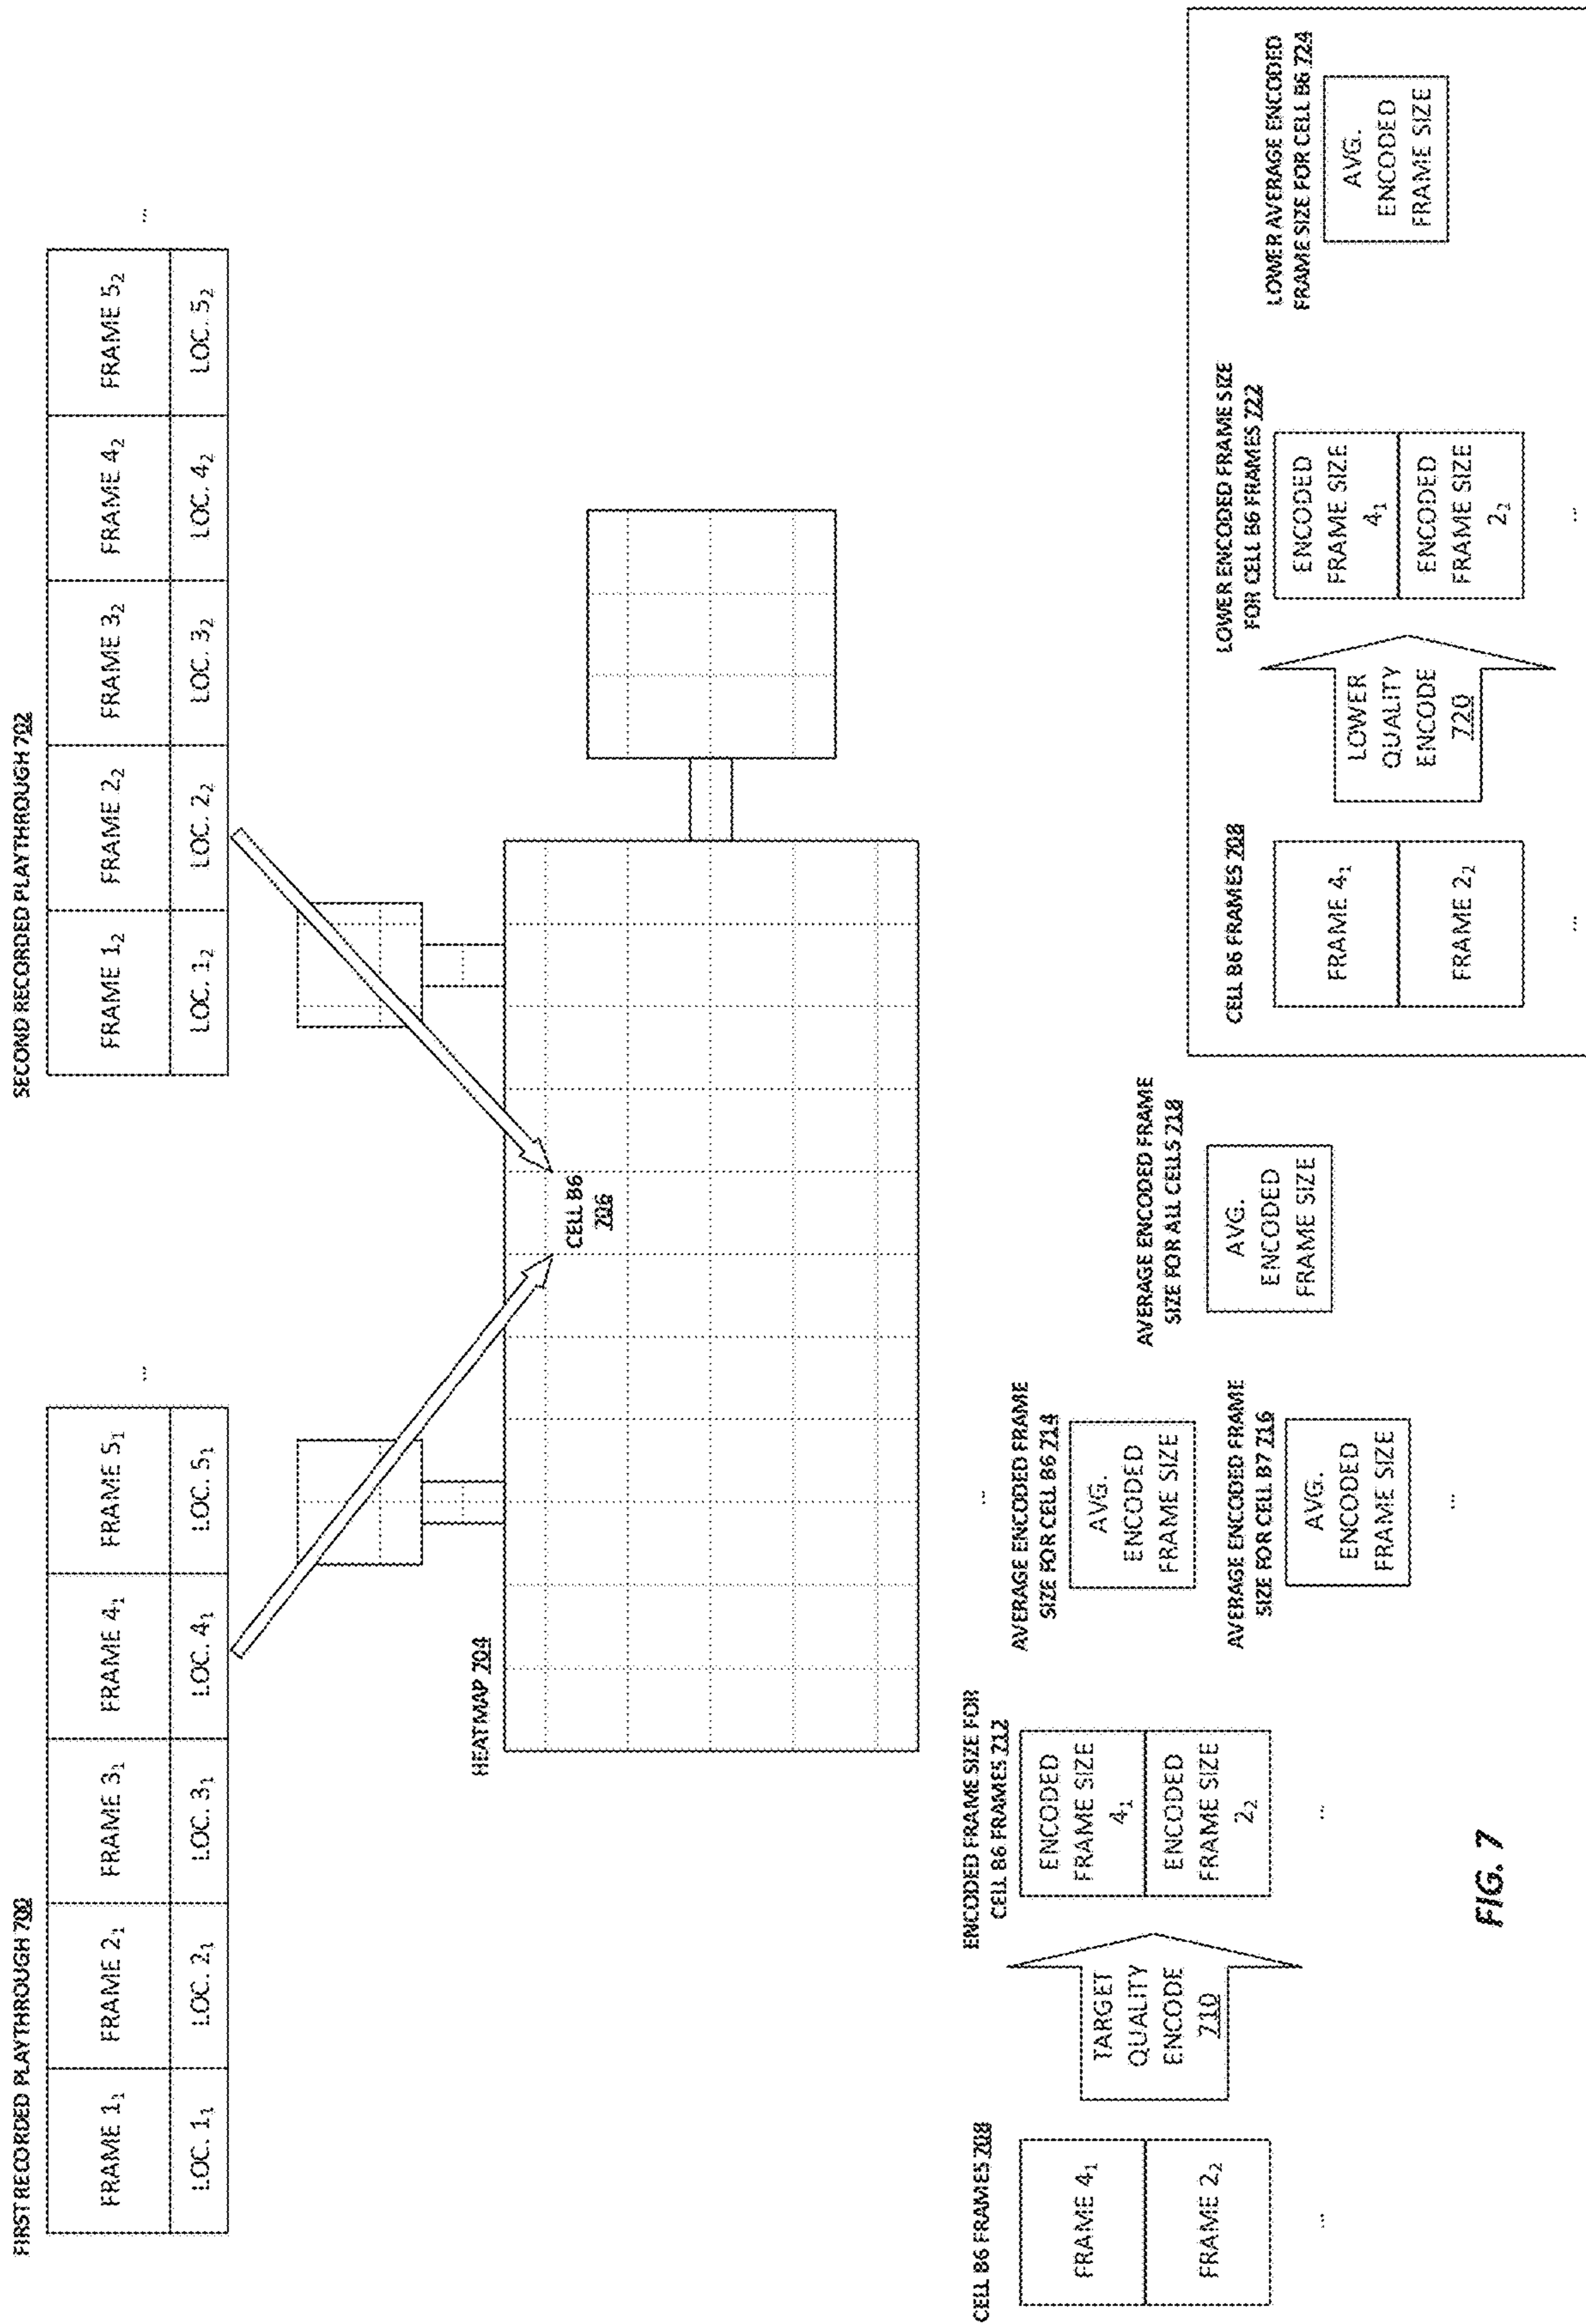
FIRST RECORDED PLAYTHROUGH 702

| FRAME $1_1$ | FRAME $2_1$ | FRAME $3_1$ | FRAME $4_1$ | FRAME $5_1$ |
|---|---|---|---|---|
| LOC. $1_1$ | LOC. $2_1$ | LOC. $3_1$ | LOC. $4_1$ | LOC. $5_1$ |

...

SECOND RECORDED PLAYTHROUGH 702

| FRAME $1_2$ | FRAME $2_2$ | FRAME $3_2$ | FRAME $4_2$ | FRAME $5_2$ |
|---|---|---|---|---|
| LOC. $1_2$ | LOC. $2_2$ | LOC. $3_2$ | LOC. $4_2$ | LOC. $5_2$ |

...

HEATMAP 704

CELL B6 706

CELL B6 FRAMES 708

FRAME $4_1$

FRAME $2_2$

...

TARGET QUALITY ENCODE 710

ENCODED FRAME SIZE FOR CELL B6 FRAMES 712

ENCODED FRAME SIZE $4_1$

ENCODED FRAME SIZE $2_2$

...

AVERAGE ENCODED FRAME SIZE FOR CELL B6 714

AVG. ENCODED FRAME SIZE

...

AVERAGE ENCODED FRAME SIZE FOR CELL B7 716

AVG. ENCODED FRAME SIZE

...

AVERAGE ENCODED FRAME SIZE FOR ALL CELLS 718

AVG. ENCODED FRAME SIZE

CELL B6 FRAMES 708

FRAME $4_1$

FRAME $2_2$

...

LOWER QUALITY ENCODE 720

LOWER ENCODED FRAME SIZE FOR CELL B6 FRAMES 722

ENCODED FRAME SIZE $4_1$

ENCODED FRAME SIZE $2_2$

...

LOWER AVERAGE ENCODED FRAME SIZE FOR CELL B6 724

AVG. ENCODED FRAME SIZE

FIG. 7